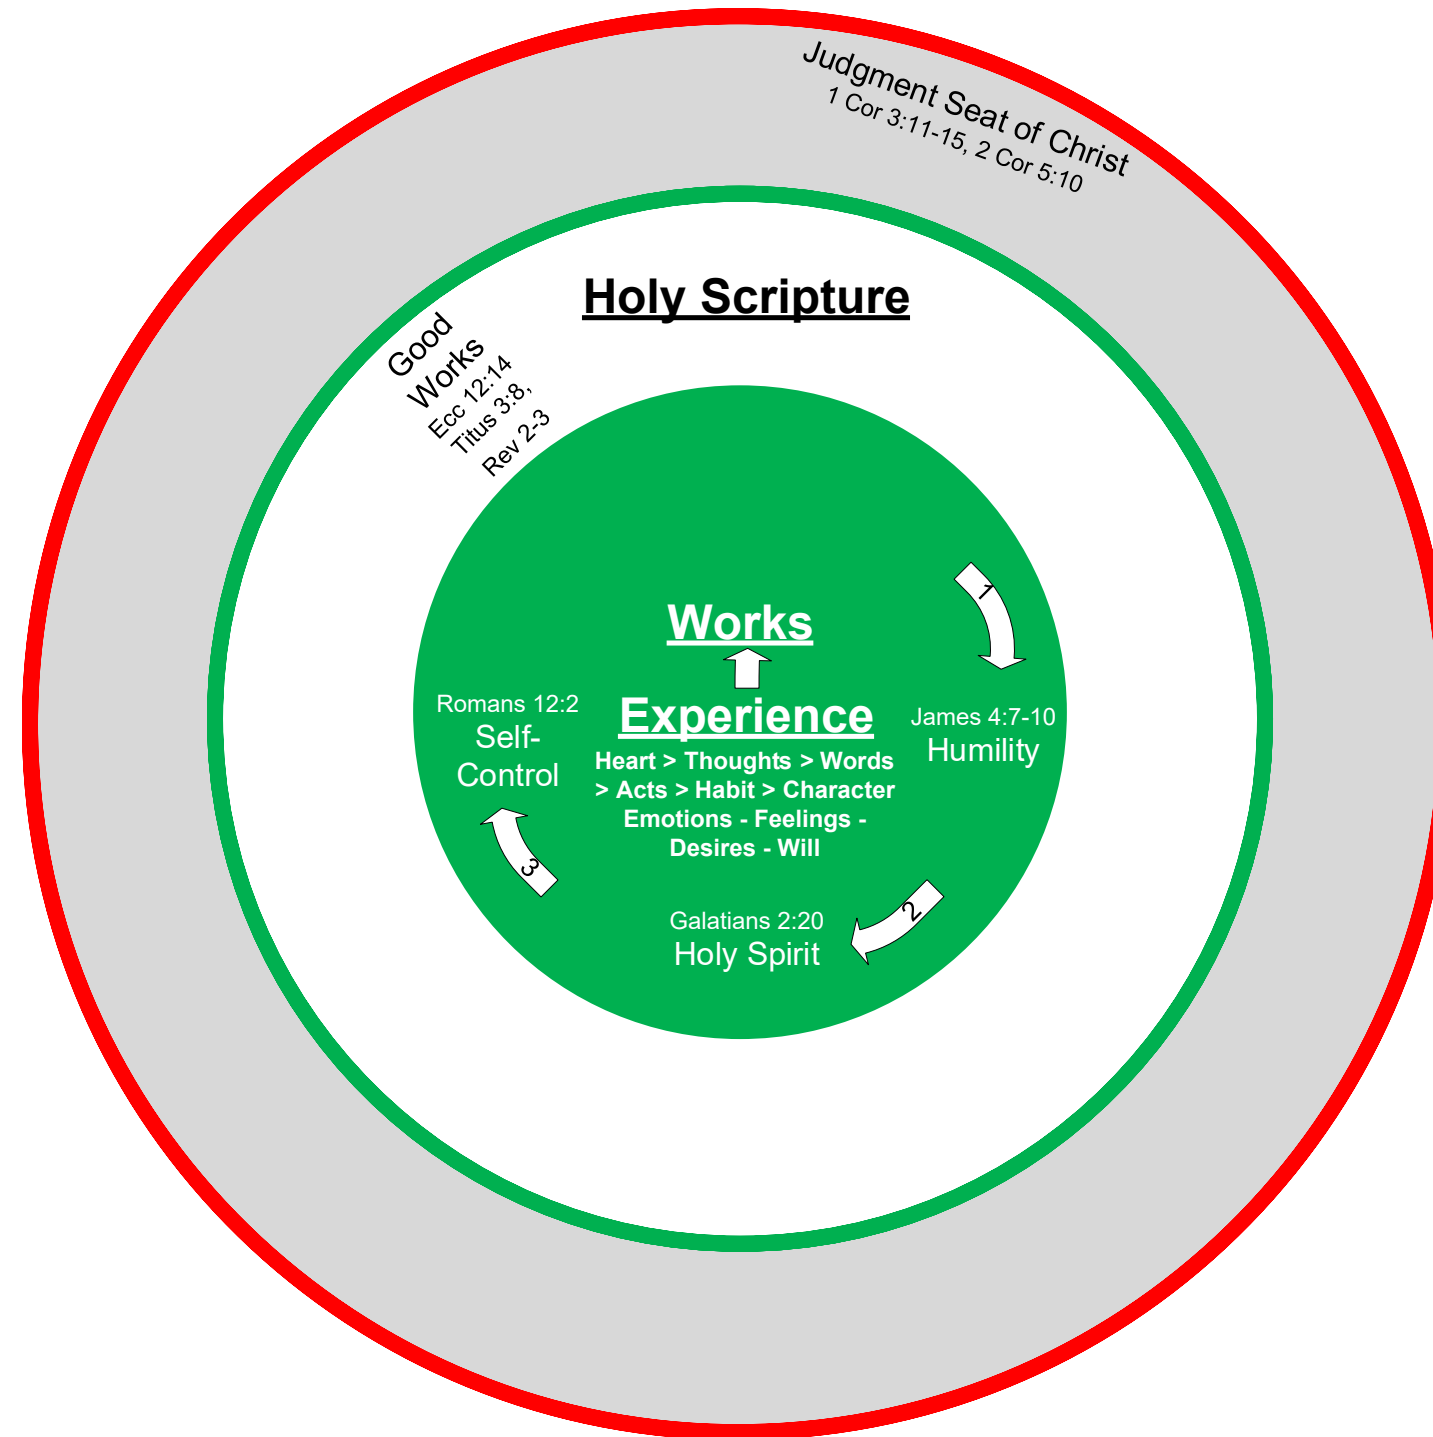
Judgment Seat of Christ
1 Cor 3:11-15, 2 Cor 5:10

Holy Scripture

Good Works
Ecc 12:14
Titus 3:8,
Rev 2-3

Works

Experience

Heart > Thoughts > Words > Acts > Habit > Character
Emotions - Feelings - Desires - Will

1

James 4:7-10
Humility

2

Galatians 2:20
Holy Spirit

3

Romans 12:2
Self-Control